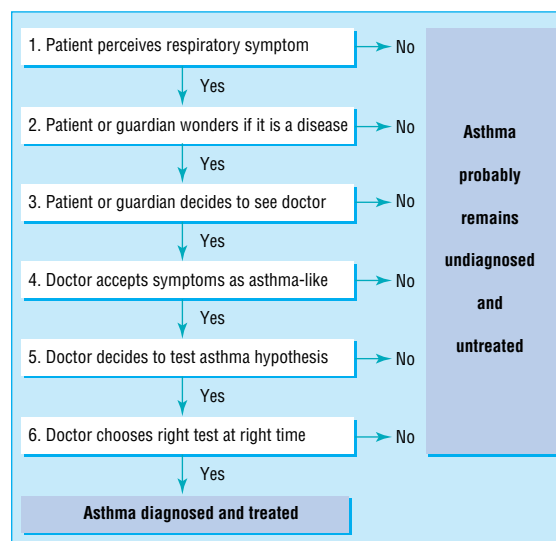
1. Patient perceives respiratory symptom
No
Yes
2. Patient or guardian wonders if it is a disease
No
Yes
3. Patient or guardian decides to see doctor
No
Yes
4. Doctor accepts symptoms as asthma-like
No
Yes
5. Doctor decides to test asthma hypothesis
No
Yes
6. Doctor chooses right test at right time
No
Yes
Asthma diagnosed and treated

Asthma probably remains undiagnosed and untreated